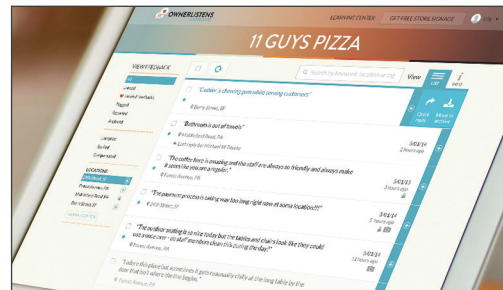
OWNERLISTENS

LEARNING CENTER

GET FREE STORE SIGNAGE

11 GUYS PIZZA

VIEW FEEDBACK

All

Unread

Unread feedback

Flagged

Starred

Archived

Complete

Sorted

Compensated

LOCATIONS

Search by keyword, location or cap

View

List

Info

Quick reply

Move to archive

"Cashier is chewing gum while serving customers!"

Berry Street, SF

"Bathroom is out of towels"

Last reply by Michael W. Tower

"The coffee here is amazing and the staff are always so friendly and always make it seem like you are a regular."

Fenton Avenue, PA

3/03/14

"The payment process is taking way too long right now at some locations!!!"

3/03/14

"The outdoor seating is so nice today but the tables and chairs look like they could use some care - do staff members clean this during the day?"

Fenton Avenue, PA

3/03/14

"I like this place but sometimes it gets reasonably chilly at the long table by the door that isn't where the heating..."

Fenton Avenue, PA

3/03/14